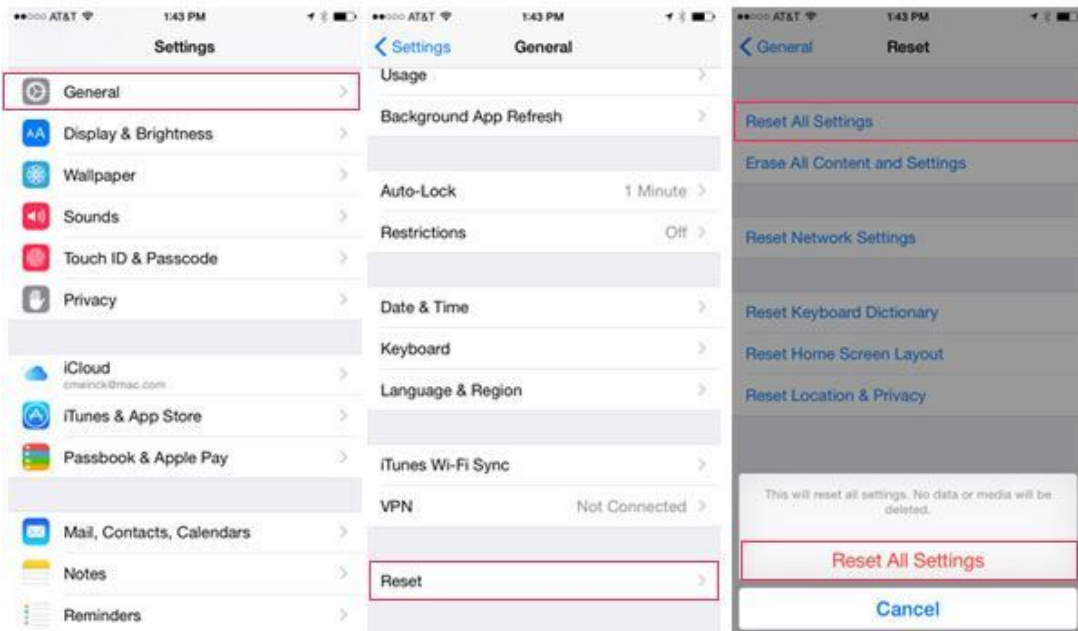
●●○○○ AT&T 1:43 PM

Settings

General

Display & Brightness

Wallpaper

Sounds

Touch ID & Passcode

Privacy

iCloud
cmeinck@mac.com

iTunes & App Store

Passbook & Apple Pay

Mail, Contacts, Calendars

Notes

Reminders

●●○○○ AT&T 1:43 PM

< Settings General

Usage

Background App Refresh

Auto-Lock 1 Minute

Restrictions Off

Date & Time

Keyboard

Language & Region

iTunes Wi-Fi Sync

VPN Not Connected

Reset

●●○○○ AT&T 1:43 PM

< General Reset

Reset All Settings

Erase All Content and Settings

Reset Network Settings

Reset Keyboard Dictionary

Reset Home Screen Layout

Reset Location & Privacy

This will reset all settings. No data or media will be deleted.

Reset All Settings

Cancel